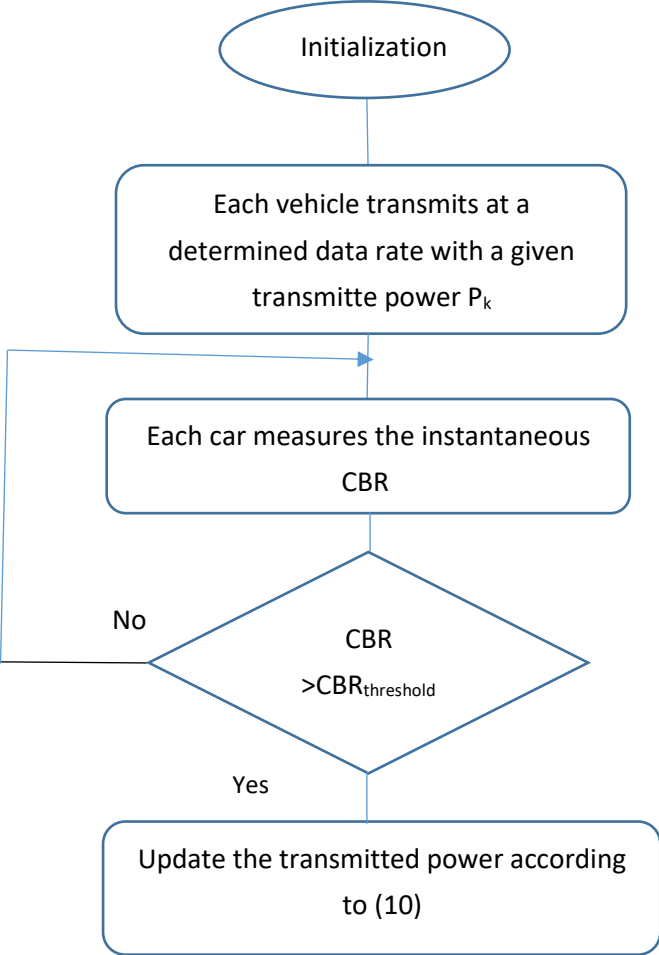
Initialization

Each vehicle transmits at a determined data rate with a given transmitte power $P_k$

Each car measures the instantaneous CBR

No

CBR $>CBR_{threshold}$

Yes

Update the transmitted power according to (10)